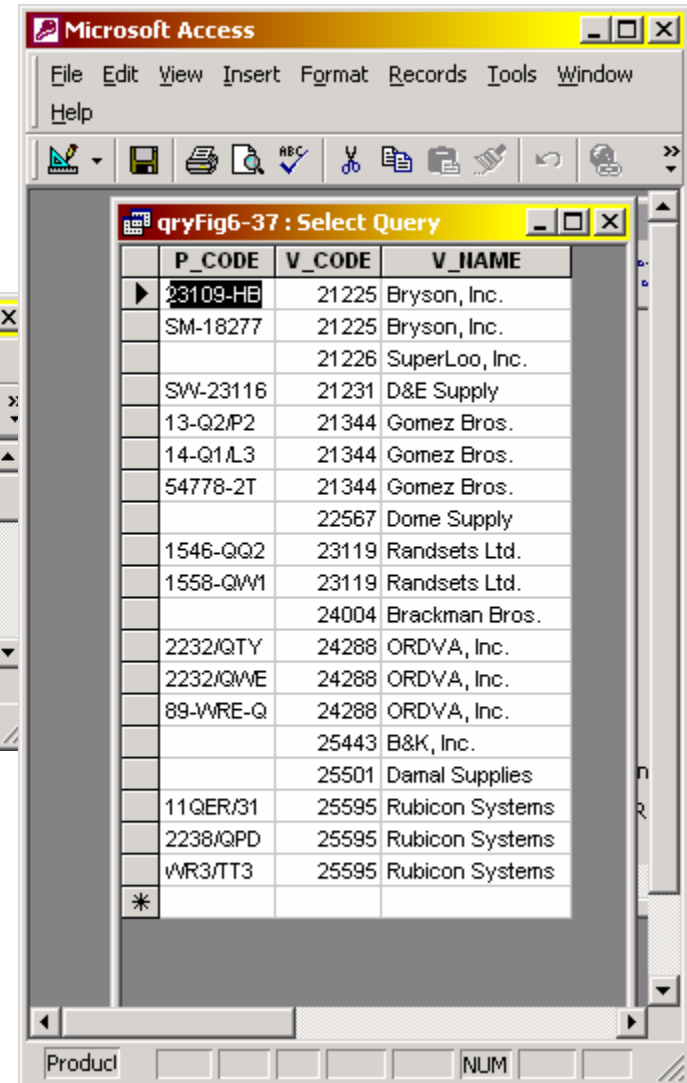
Microsoft Access

File Edit View Insert Format Records Tools Window Help

qryFig6-37 : Select Query

| P_CODE | V_CODE | V_NAME |
|---|---|---|
| 23109-HB | 21225 | Bryson, Inc. |
| SM-18277 | 21225 | Bryson, Inc. |
| | 21226 | SuperLoo, Inc. |
| SW-23116 | 21231 | D&E Supply |
| 13-Q2/P2 | 21344 | Gomez Bros. |
| 14-Q1/L3 | 21344 | Gomez Bros. |
| 54778-2T | 21344 | Gomez Bros. |
| | 22567 | Dome Supply |
| 1546-QQ2 | 23119 | Randsets Ltd. |
| 1558-QW1 | 23119 | Randsets Ltd. |
| | 24004 | Brackman Bros. |
| 2232/QTY | 24288 | ORDVA, Inc. |
| 2232/QWE | 24288 | ORDVA, Inc. |
| 89-WRE-Q | 24288 | ORDVA, Inc. |
| | 25443 | B&K, Inc. |
| | 25501 | Damal Supplies |
| 11QER/31 | 25595 | Rubicon Systems |
| 2238/QPD | 25595 | Rubicon Systems |
| WR3/TT3 | 25595 | Rubicon Systems |
| * | | |

Product

NUM